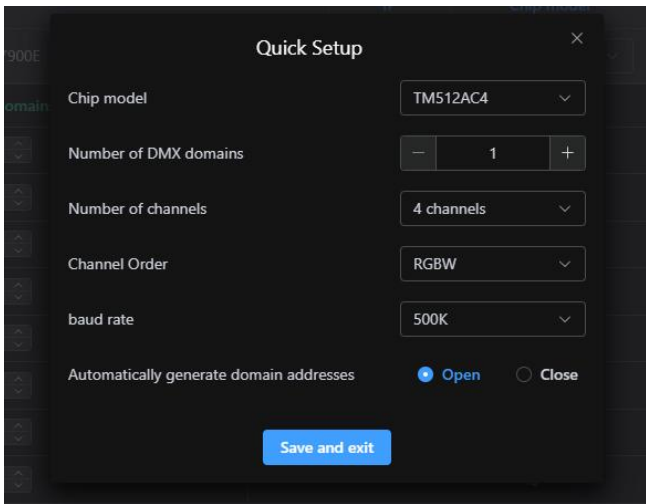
7900E

omain

Chip model

Quick Setup

×

Chip model

TM512AC4

Number of DMX domains

−

1

+

Number of channels

4 channels

Channel Order

RGBW

baud rate

500K

Automatically generate domain addresses

Open

Close

Save and exit